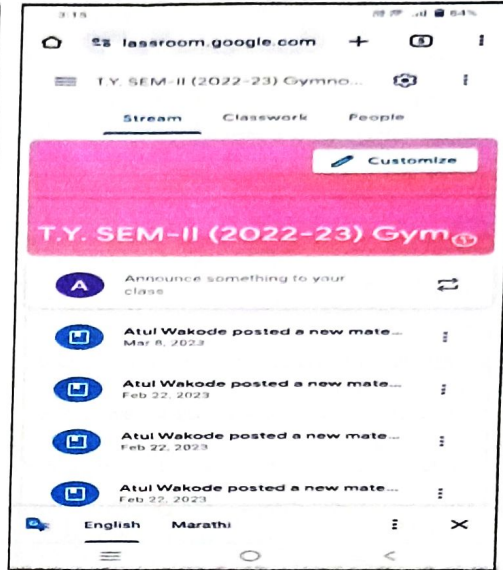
3:15 64%

lassroom.google.com + 8

T.Y. SEM-II (2022-23) Gymno...

Stream Classwork People

Customize

T.Y. SEM-II (2022-23) Gym

A Announce something to your class

Atul Wakode posted a new mate...
Mar 8, 2023

Atul Wakode posted a new mate...
Feb 22, 2023

Atul Wakode posted a new mate...
Feb 22, 2023

Atul Wakode posted a new mate...
Feb 22, 2023

English Marathi